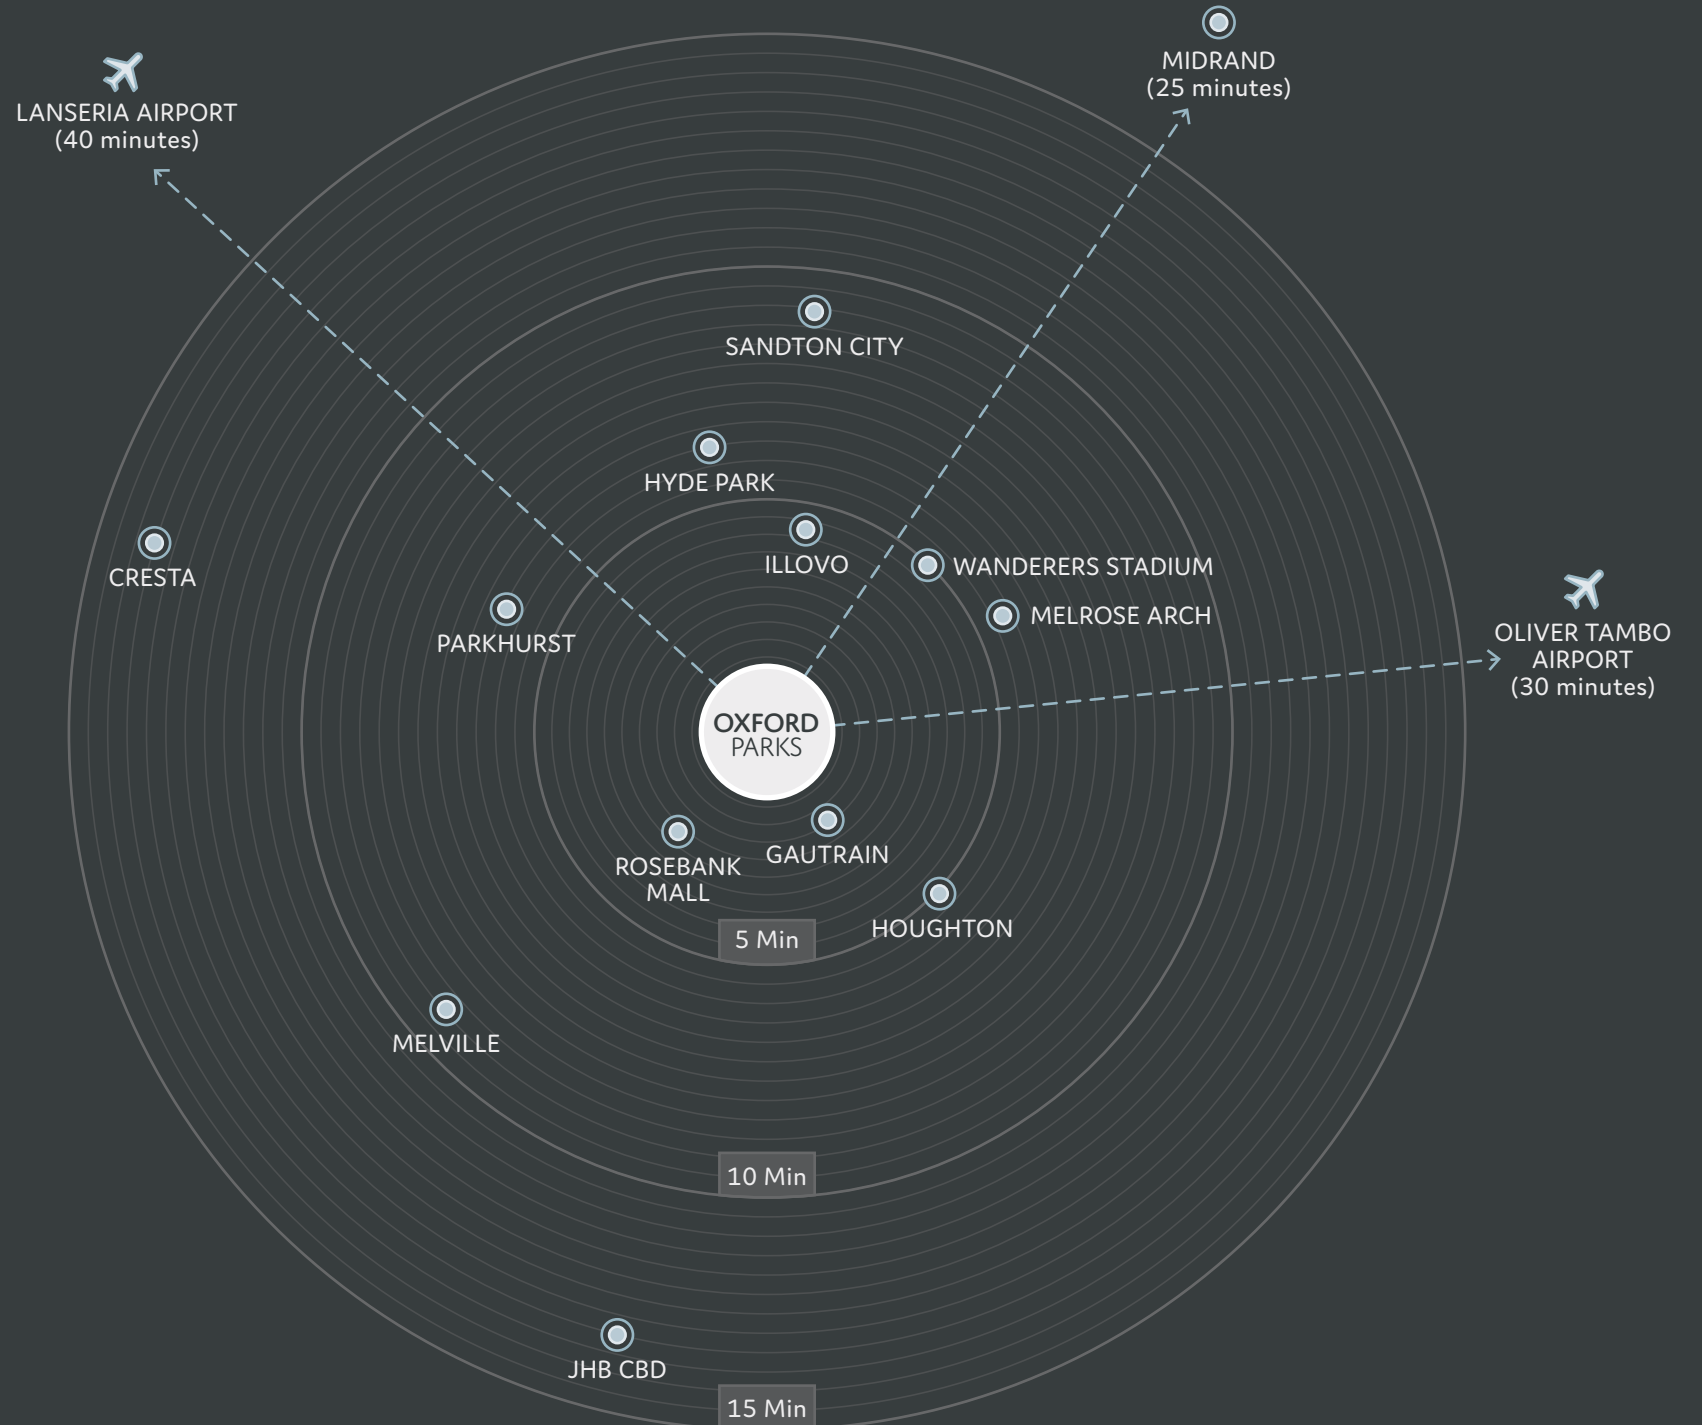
LANSERIA AIRPORT
(40 minutes)

MIDRAND
(25 minutes)

SANDTON CITY

HYDE PARK

ILLOVO

WANDERERS STADIUM

MELROSE ARCH

CRESTA

PARKHURST

OLIVER TAMBO AIRPORT
(30 minutes)

OXFORD PARKS

ROSEBANK MALL

GAUTRAIN

HOUGHTON

5 Min

MELVILLE

10 Min

JHB CBD

15 Min